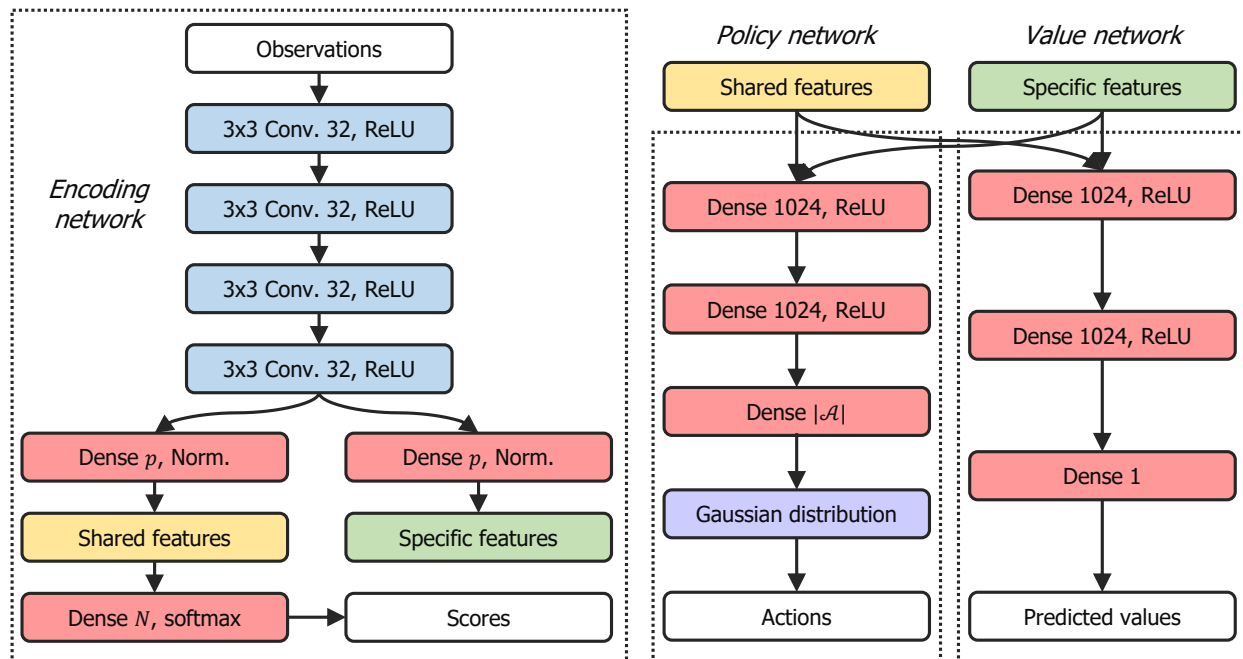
Encoding network

Observations

3x3 Conv. 32, ReLU

3x3 Conv. 32, ReLU

3x3 Conv. 32, ReLU

3x3 Conv. 32, ReLU

Dense $p$, Norm.

Dense $p$, Norm.

Shared features

Specific features

Dense $N$, softmax

Scores

Policy network

Value network

Shared features

Specific features

Dense 1024, ReLU

Dense 1024, ReLU

Dense 1024, ReLU

Dense 1024, ReLU

Dense $|\mathcal{A}|$

Dense 1

Gaussian distribution

Actions

Predicted values